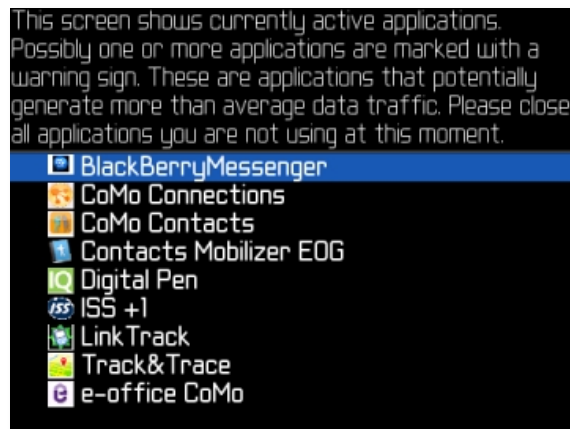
This screen shows currently active applications. Possibly one or more applications are marked with a warning sign. These are applications that potentially generate more than average data traffic. Please close all applications you are not using at this moment.

BlackBerryMessenger
CoMo Connections
CoMo Contacts
Contacts Mobilizer EOG
Digital Pen
ISS +1
LinkTrack
Track&Trace
e-office CoMo